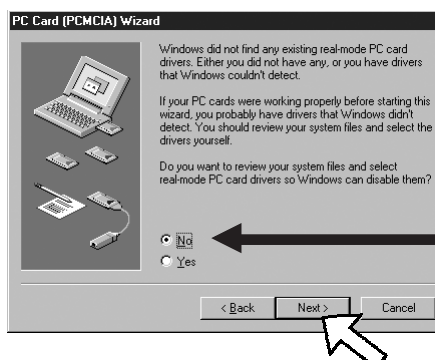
PC Card (PCMCIA) Wizard

Windows did not find any existing real-mode PC card drivers. Either you did not have any, or you have drivers that Windows couldn't detect.

If your PC cards were working properly before starting this wizard, you probably have drivers that Windows didn't detect. You should review your system files and select the drivers yourself.

Do you want to review your system files and select real-mode PC card drivers so Windows can disable them?

No

Yes

< Back

Next >

Cancel